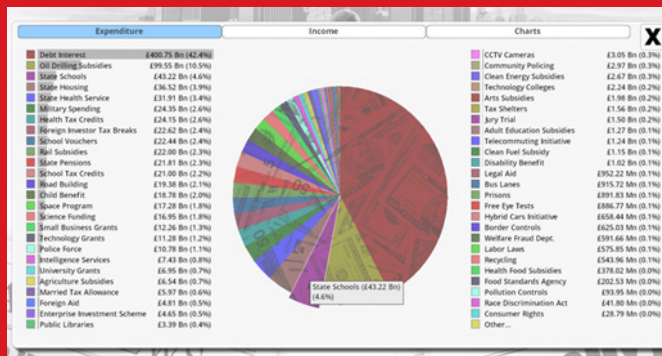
Expenditure | Income | Charts

X

| | |
|---|---|
| Debt Interest | £400.75 Bn (42.4%) |
| Oil Drilling Subsidies | £99.55 Bn (10.5%) |
| State Schools | £43.22 Bn (4.6%) |
| State Housing | £36.52 Bn (3.9%) |
| State Health Service | £31.91 Bn (3.4%) |
| Military Spending | £24.35 Bn (2.6%) |
| Health Tax Credits | £24.15 Bn (2.6%) |
| Foreign Investor Tax Breaks | £22.62 Bn (2.4%) |
| School Vouchers | £22.44 Bn (2.4%) |
| Rail Subsidies | £22.00 Bn (2.3%) |
| State Pensions | £21.81 Bn (2.3%) |
| School Tax Credits | £21.00 Bn (2.2%) |
| Road Building | £19.38 Bn (2.1%) |
| Child Benefit | £18.78 Bn (2.0%) |
| Space Program | £17.28 Bn (1.8%) |
| Science Funding | £16.95 Bn (1.8%) |
| Small Business Grants | £12.26 Bn (1.3%) |
| Technology Grants | £11.28 Bn (1.2%) |
| Police Force | £10.78 Bn (1.1%) |
| Intelligence Services | £7.43 Bn (0.8%) |
| University Grants | £6.95 Bn (0.7%) |
| Agriculture Subsidies | £6.54 Bn (0.7%) |
| Married Tax Allowance | £5.97 Bn (0.6%) |
| Foreign Aid | £4.81 Bn (0.5%) |
| Enterprise Investment Scheme | £4.65 Bn (0.5%) |
| Public Libraries | £3.39 Bn (0.4%) |

State Schools (£43.22 Bn) (4.6%)

| | |
|---|---|
| CCTV Cameras | £3.05 Bn (0.3%) |
| Community Policing | £2.97 Bn (0.3%) |
| Clean Energy Subsidies | £2.67 Bn (0.3%) |
| Technology Colleges | £2.24 Bn (0.2%) |
| Arts Subsidies | £1.98 Bn (0.2%) |
| Tax Shelters | £1.56 Bn (0.2%) |
| Jury Trial | £1.50 Bn (0.2%) |
| Adult Education Subsidies | £1.27 Bn (0.1%) |
| Telecommuting Initiative | £1.24 Bn (0.1%) |
| Clean Fuel Subsidy | £1.15 Bn (0.1%) |
| Disability Benefit | £1.02 Bn (0.1%) |
| Legal Aid | £952.22 Mn (0.1%) |
| Bus Lanes | £915.72 Mn (0.1%) |
| Prisons | £891.83 Mn (0.1%) |
| Free Eye Tests | £886.77 Mn (0.1%) |
| Hybrid Cars Initiative | £658.44 Mn (0.1%) |
| Border Controls | £625.03 Mn (0.1%) |
| Welfare Fraud Dept. | £591.66 Mn (0.1%) |
| Labor Laws | £575.85 Mn (0.1%) |
| Recycling | £543.96 Mn (0.1%) |
| Health Food Subsidies | £378.02 Mn (0.0%) |
| Food Standards Agency | £202.53 Mn (0.0%) |
| Pollution Controls | £93.95 Mn (0.0%) |
| Race Discrimination Act | £41.80 Mn (0.0%) |
| Consumer Rights | £28.79 Mn (0.0%) |
| Other... | |